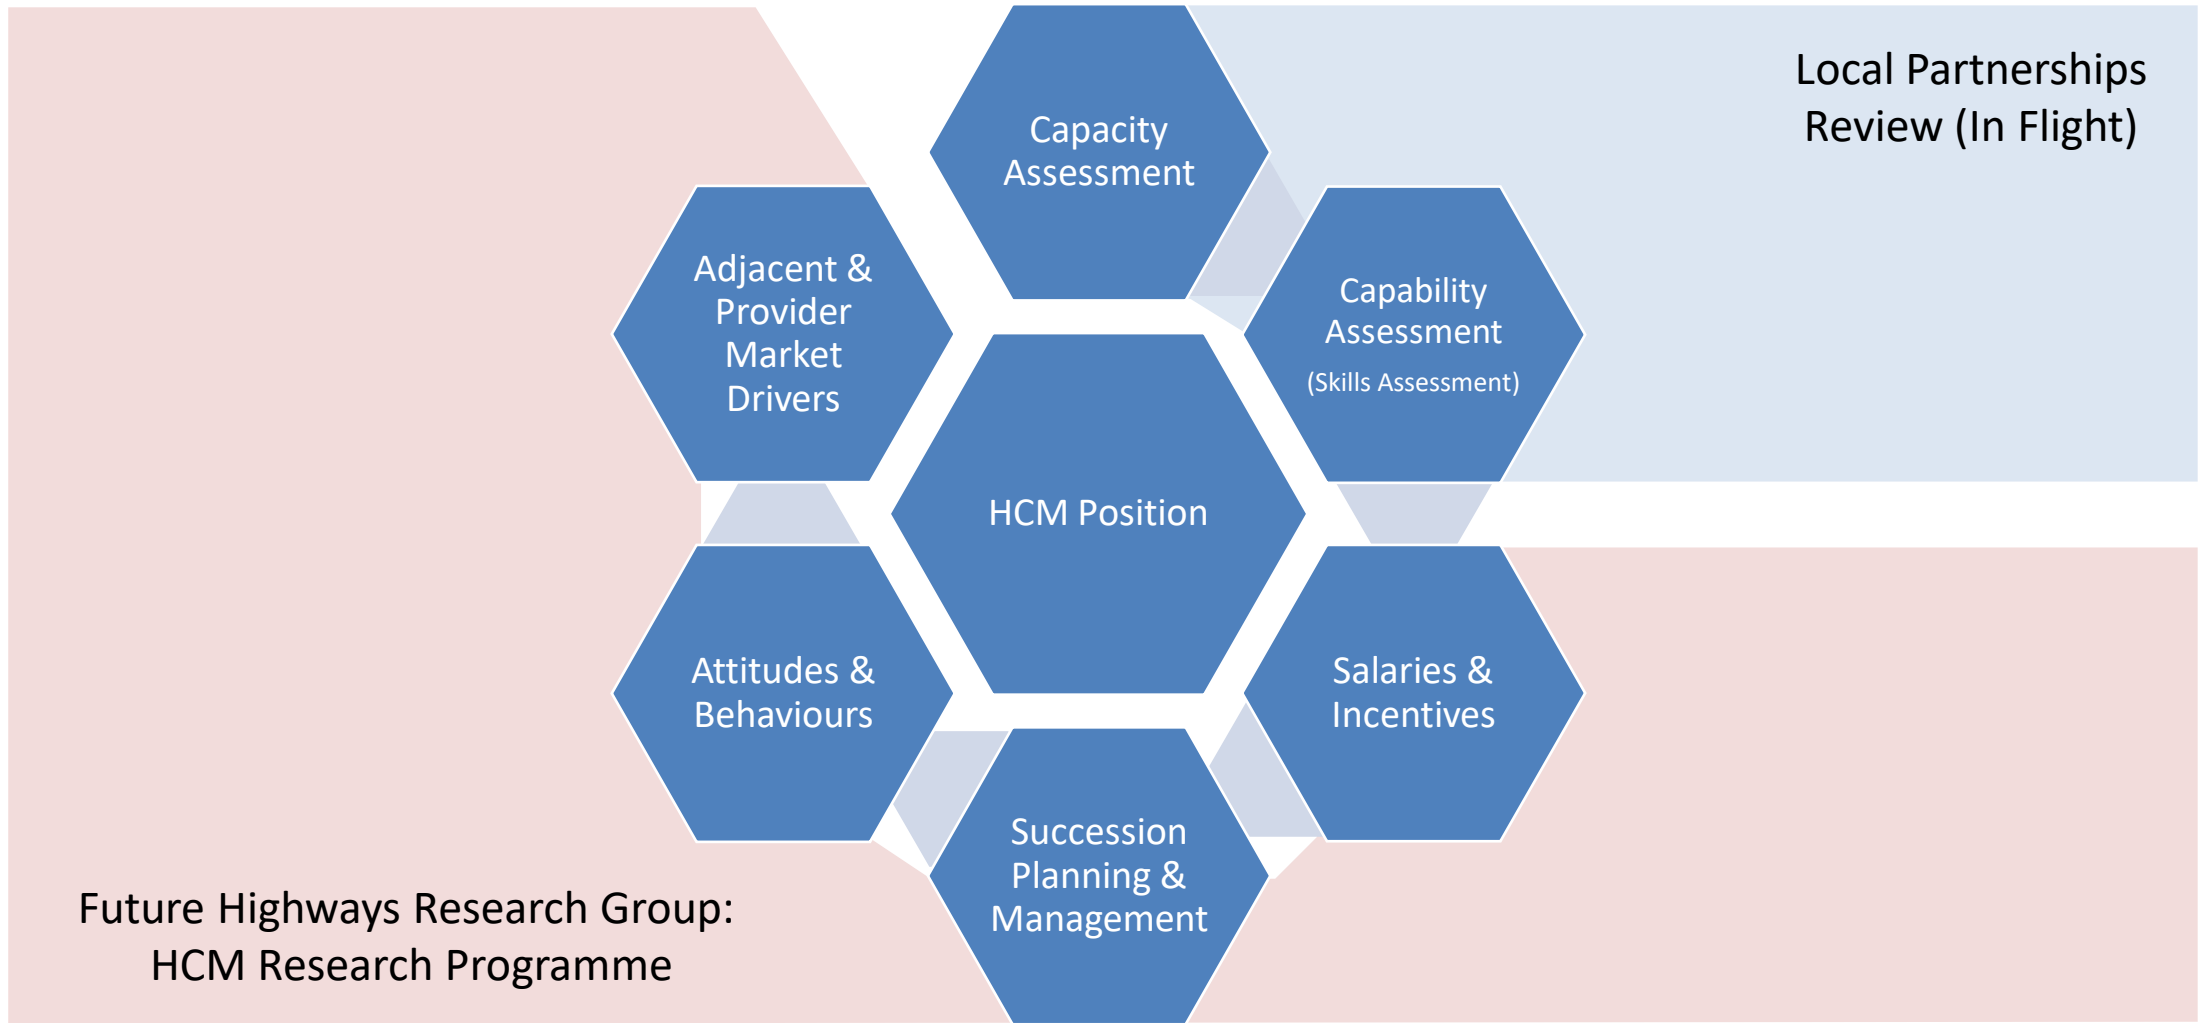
Local Partnerships Review (In Flight)

Capacity Assessment

Adjacent & Provider Market Drivers

Capability Assessment
(Skills Assessment)

HCM Position

Attitudes & Behaviours

Salaries & Incentives

Succession Planning & Management

Future Highways Research Group: HCM Research Programme